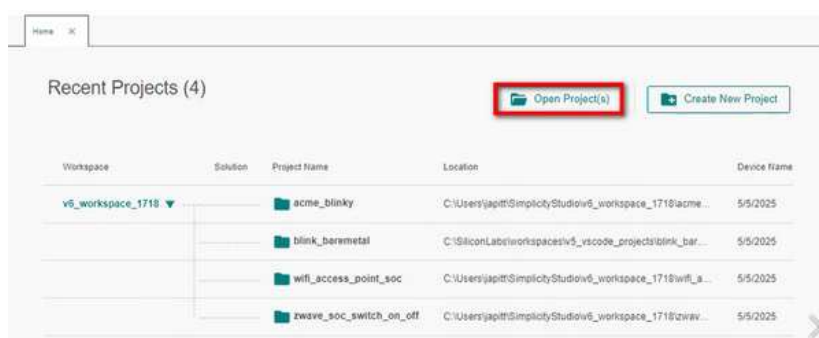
Home ×

Recent Projects (4)

Open Project(s)

Create New Project

| Workspace | Solution | Project Name | Location | Device Name |
|---|---|---|---|---|
| v6_workspace_1718 ▼ | | acme_blinky | C:\Users\japitt\SimplicityStudio\v6_workspace_1718\acme... | 5/5/2025 |
| | | blink_baremetal | C:\SiliconLabs\workspaces\v5_vscode_projects\blink_bar... | 5/5/2025 |
| | | wifi_access_point_soc | C:\Users\japitt\SimplicityStudio\v6_workspace_1718\wifi_a... | 5/5/2025 |
| | | zwave_soc_switch_on_off | C:\Users\japitt\SimplicityStudio\v6_workspace_1718\zwav... | 5/5/2025 |